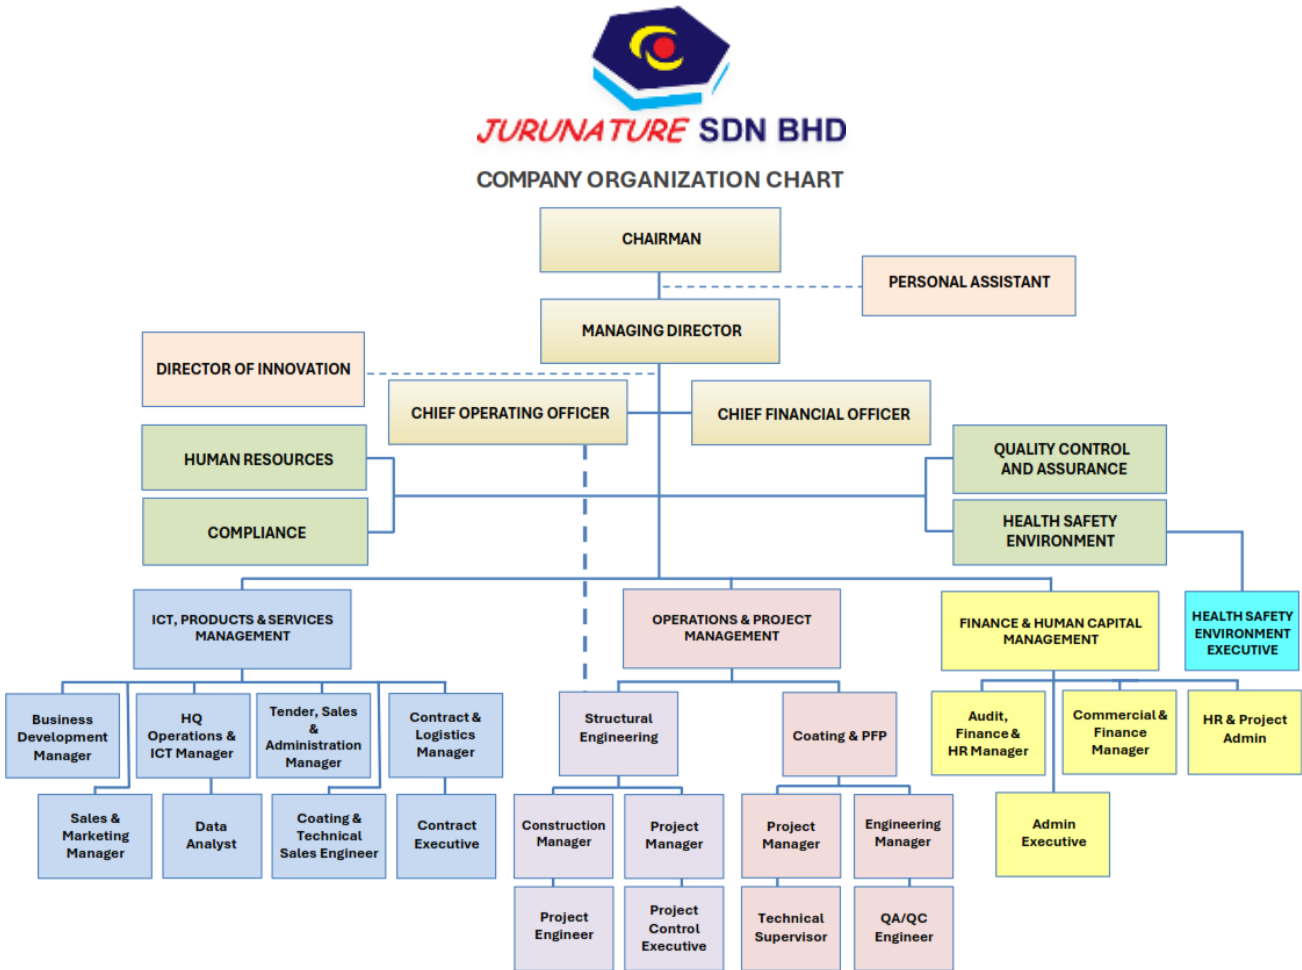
JURUNATURE SDN BHD

COMPANY ORGANIZATION CHART

CHAIRMAN

PERSONAL ASSISTANT

MANAGING DIRECTOR

DIRECTOR OF INNOVATION

CHIEF OPERATING OFFICER

CHIEF FINANCIAL OFFICER

HUMAN RESOURCES

COMPLIANCE

QUALITY CONTROL AND ASSURANCE

HEALTH SAFETY ENVIRONMENT

ICT, PRODUCTS & SERVICES MANAGEMENT

OPERATIONS & PROJECT MANAGEMENT

FINANCE & HUMAN CAPITAL MANAGEMENT

HEALTH SAFETY ENVIRONMENT EXECUTIVE

Business Development Manager

HQ Operations & ICT Manager

Tender, Sales & Administration Manager

Contract & Logistics Manager

Sales & Marketing Manager

Data Analyst

Coating & Technical Sales Engineer

Contract Executive

Structural Engineering

Coating & PFP

Construction Manager

Project Manager

Project Manager

Engineering Manager

Project Engineer

Project Control Executive

Technical Supervisor

QA/QC Engineer

Audit, Finance & HR Manager

Commercial & Finance Manager

HR & Project Admin

Admin Executive